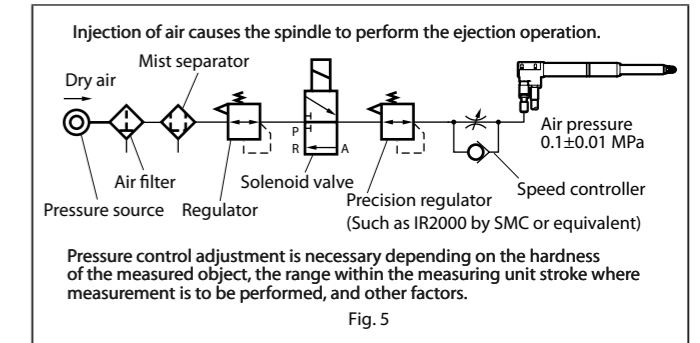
Injection of air causes the spindle to perform the ejection operation.

Mist separator

Dry air

P H

R A

Air pressure
$0.1\pm0.01$ MPa

Air filter

Solenoid valve

Precision regulator

Speed controller

Pressure source

Regulator

(Such as IR2000 by SMC or equivalent)

Pressure control adjustment is necessary depending on the hardness of the measured object, the range within the measuring unit stroke where measurement is to be performed, and other factors.

Fig. 5